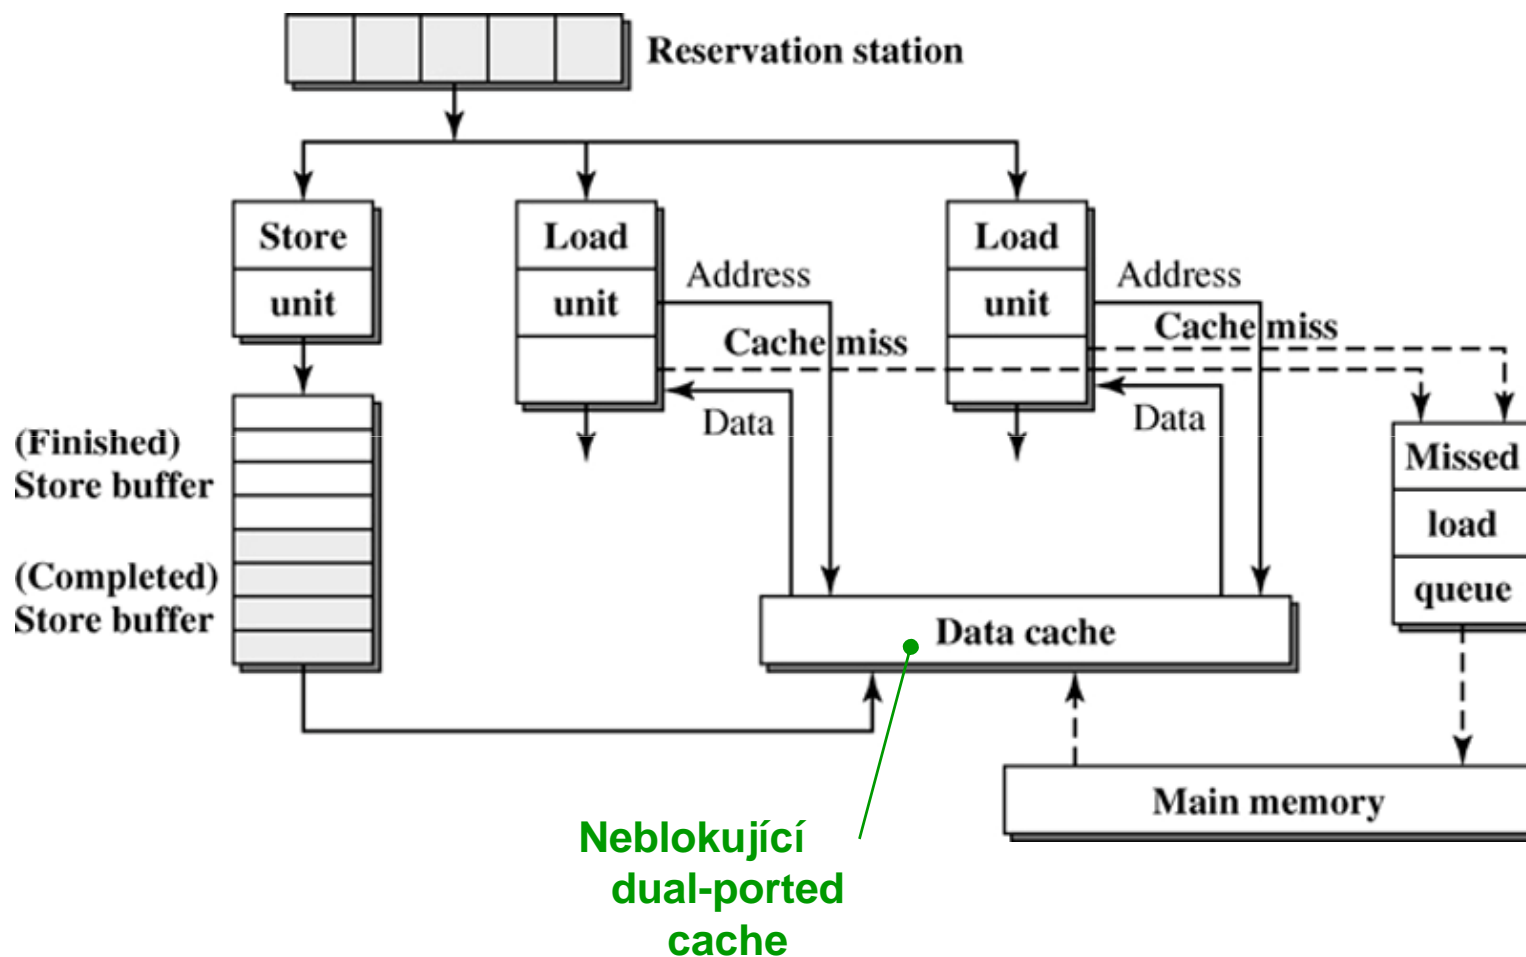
Reservation station

Store unit

Load unit

Address

Cache miss

Data

Load unit

Address

Cache miss

Data

(Finished) Store buffer

(Completed) Store buffer

Missed load queue

Data cache

Main memory

Neblokující dual-ported cache